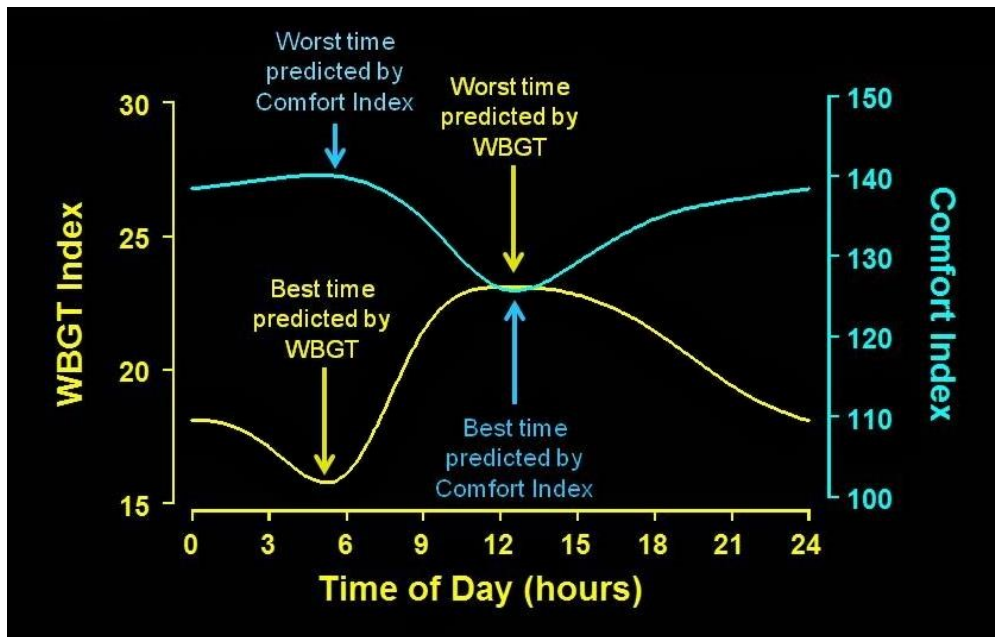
Worst time predicted by Comfort Index

Worst time predicted by WBGT

Best time predicted by WBGT

Best time predicted by Comfort Index

WBGT Index

30
25
20
15

Comfort Index

150
140
130
120
110
100

0 3 6 9 12 15 18 21 24

Time of Day (hours)